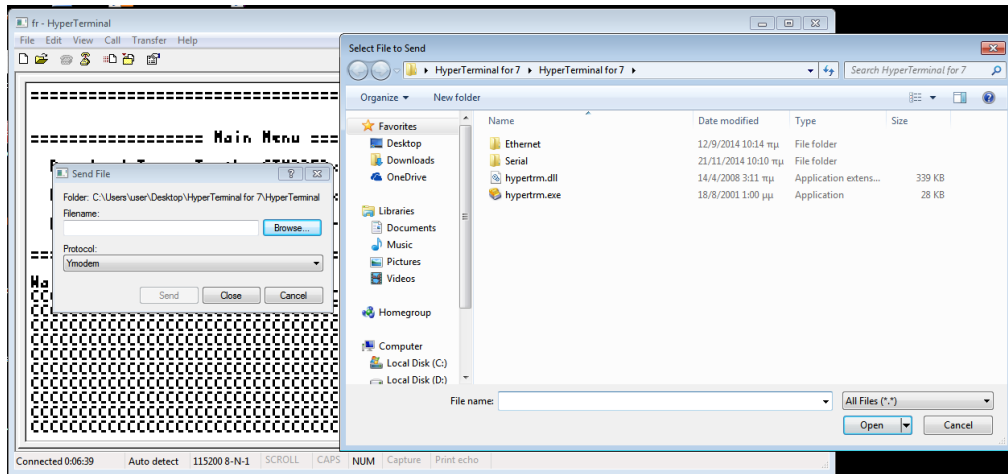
fr - HyperTerminal
File Edit View Call Transfer Help

==================================
================= Main Menu ===
Wa
CC
CCCCCCCCCCCCCCCCCCCCCCCCCCCCCCCC
CCCCCCCCCCCCCCCCCCCCCCCCCCCCCCCC
CCCCCCCCCCCCCCCCCCCCCCCCCCCCCCCC
CCCCCCCCCCCCCCCCCCCCCCCCCCCCCCCC
CCCCCCCCCCCCCCCCCCCCCCCCCCCCCCCC
CCCCCCCCCCCCCCCCCCCCCCCCCCCCCCCC
CCCCCCCCCCCCCCCCCCCCCCCCCCCCCCCC

Send File
Folder: C:\Users\user\Desktop\HyperTerminal for 7\HyperTerminal
Filename:
Browse...
Protocol:
Ymodem
Send Close Cancel

Connected 0:06:39 Auto detect 115200 8-N-1 SCROLL CAPS NUM Capture Print echo

Select File to Send
HyperTerminal for 7 ▸ HyperTerminal for 7 ▸
Search HyperTerminal for 7
Organize ▾ New folder

Favorites
Desktop
Downloads
OneDrive
Libraries
Documents
Music
Pictures
Videos
Homegroup
Computer
Local Disk (C:)
Local Disk (D:)

| Name | Date modified | Type | Size |
|---|---|---|---|
| Ethernet | 12/9/2014 10:14 πμ | File folder | |
| Serial | 21/11/2014 10:10 πμ | File folder | |
| hypertrm.dll | 14/4/2008 3:11 πμ | Application extens... | 339 KB |
| hypertrm.exe | 18/8/2001 1:00 μμ | Application | 28 KB |

File name:
All Files (*.*)
Open Cancel